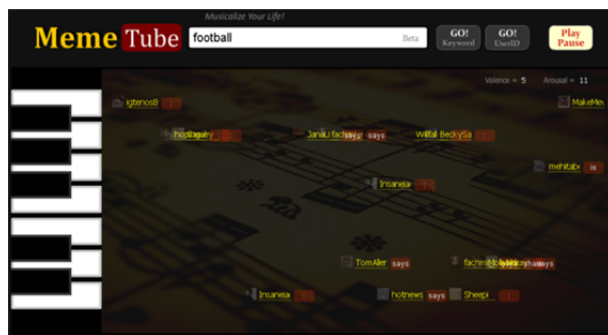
Musicalize Your Life!

Meme Tube

football

Beta

GO! Keyword

GO! UserID

Play Pause

Valence = 5

Arousal = 11

igtenos8

MakeMe

hopbguey

JanaLi fac says

says

Wilfal BeckySa

mehitab

is

Insaneia

TomAller

says

fachm Mo says

Insaneia

hotnews

says

Sheepi